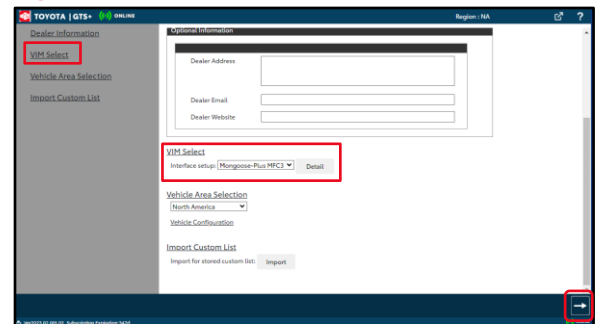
TOYOTA | GTS+ ONLINE

Region : NA

?

Dealer Information

VIM Select

Vehicle Area Selection

Import Custom List

Optional Information

Dealer Address

Dealer Email

Dealer Website

VIM Select

Interface setup: Mongoose-Plus MFC3

Detail

Vehicle Area Selection

North America

Vehicle Configuration

Import Custom List

Import for stored custom list:

Import

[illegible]